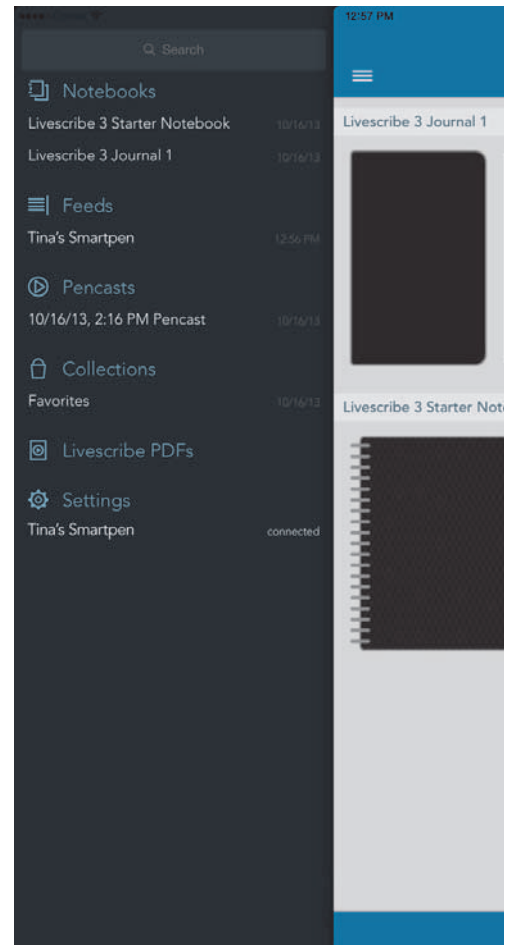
12:57 PM

Search

Notebooks
Livescribe 3 Starter Notebook 10/16/13
Livescribe 3 Journal 1 10/16/13

Feeds
Tina's Smartpen 12:56 PM

Pencasts
10/16/13, 2:16 PM Pencast 10/16/13

Collections
Favorites 10/16/13

Livescribe PDFs

Settings
Tina's Smartpen connected

Livescribe 3 Journal 1

Livescribe 3 Starter Not